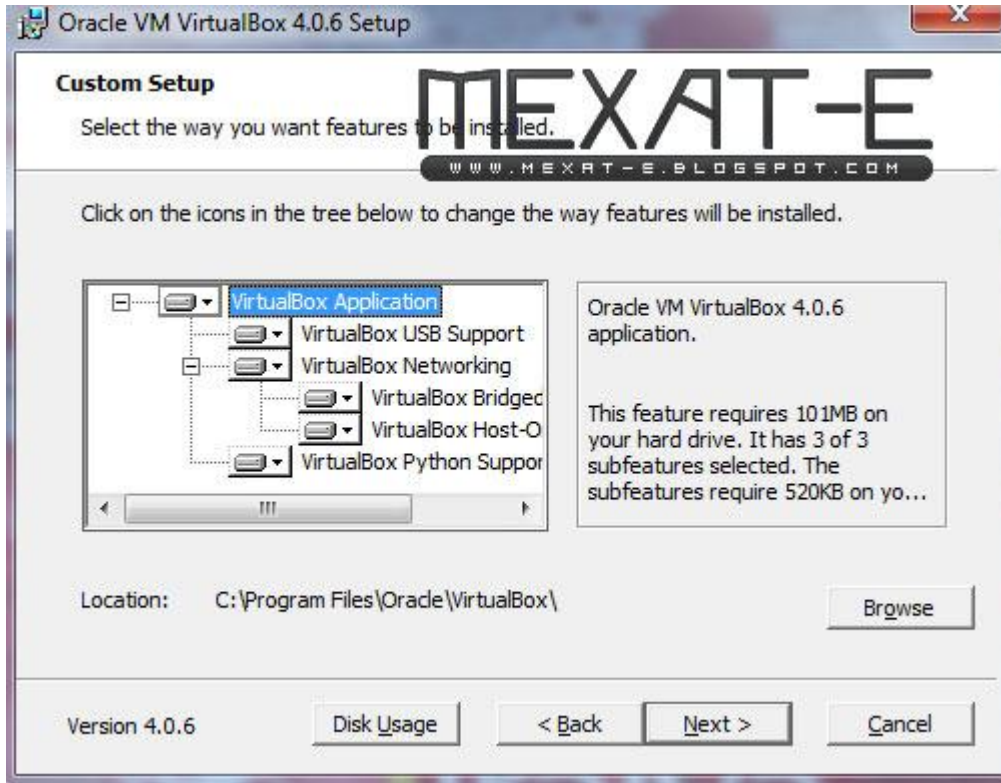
Oracle VM VirtualBox 4.0.6 Setup

Custom Setup

Select the way you want features to be installed.

MEXAT-E
WWW.MEXAT-E.BLOGSPOT.COM

Click on the icons in the tree below to change the way features will be installed.

VirtualBox Application
VirtualBox USB Support
VirtualBox Networking
VirtualBox Bridgec
VirtualBox Host-O
VirtualBox Python Suppor

Oracle VM VirtualBox 4.0.6 application.

This feature requires 101MB on your hard drive. It has 3 of 3 subfeatures selected. The subfeatures require 520KB on yo...

Location: C:\Program Files\Oracle\VirtualBox\

Browse

Version 4.0.6

Disk Usage

< Back

Next >

Cancel